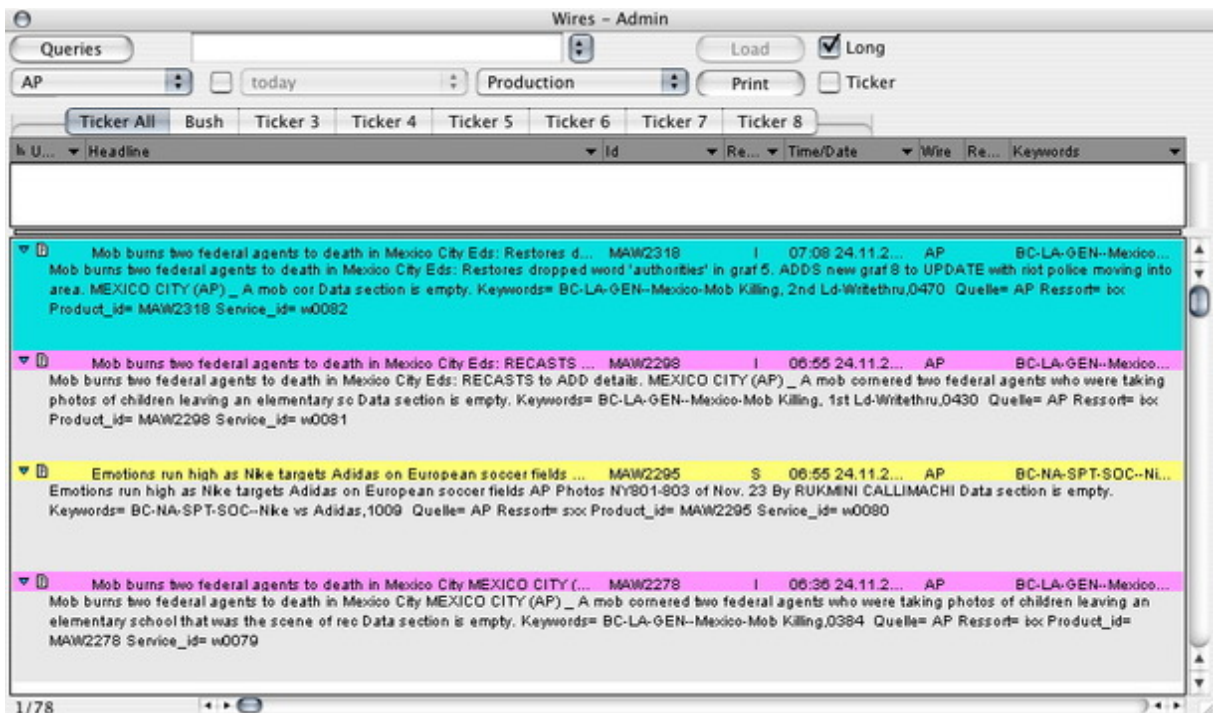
Wires - Admin

Queries

Load

Long

AP

today

Production

Print

Ticker

Ticker All | Bush | Ticker 3 | Ticker 4 | Ticker 5 | Ticker 6 | Ticker 7 | Ticker 8

U... Headline | Id | Re... | Time/Date | Wire | Re... | Keywords

Mob burns two federal agents to death in Mexico City Eds: Restores d... MAW2318 I 07:08 24.11.2... AP BC-LA-GEN--Mexico...
Mob burns two federal agents to death in Mexico City Eds: Restores dropped word 'authorities' in graf 5. ADDS new graf 8 to UPDATE with riot police moving into area. MEXICO CITY (AP) _ A mob cor Data section is empty. Keywords= BC-LA-GEN--Mexico-Mob Killing, 2nd Ld-Writethru,0470 Quelle= AP Ressort= bx Product_id= MAW2318 Service_id= w0082

Mob burns two federal agents to death in Mexico City Eds: RECASTS ... MAW2298 I 06:55 24.11.2... AP BC-LA-GEN--Mexico...
Mob burns two federal agents to death in Mexico City Eds: RECASTS to ADD details. MEXICO CITY (AP) _ A mob cornered two federal agents who were taking photos of children leaving an elementary sc Data section is empty. Keywords= BC-LA-GEN--Mexico-Mob Killing, 1st Ld-Writethru,0430 Quelle= AP Ressort= bx Product_id= MAW2298 Service_id= w0081

Emotions run high as Nike targets Adidas on European soccer fields ... MAW2295 S 06:55 24.11.2... AP BC-NA-SPT-SOC--Ni...
Emotions run high as Nike targets Adidas on European soccer fields AP Photos NY801-803 of Nov. 23 By RUKMINI CALLIMACHI Data section is empty. Keywords= BC-NA-SPT-SOC--Nike vs Adidas,1009 Quelle= AP Ressort= sxx Product_id= MAW2295 Service_id= w0080

Mob burns two federal agents to death in Mexico City MEXICO CITY (... MAW2278 I 06:36 24.11.2... AP BC-LA-GEN--Mexico...
Mob burns two federal agents to death in Mexico City MEXICO CITY (AP) _ A mob cornered two federal agents who were taking photos of children leaving an elementary school that was the scene of rec Data section is empty. Keywords= BC-LA-GEN--Mexico-Mob Killing,0384 Quelle= AP Ressort= bx Product_id= MAW2278 Service_id= w0079

1/78